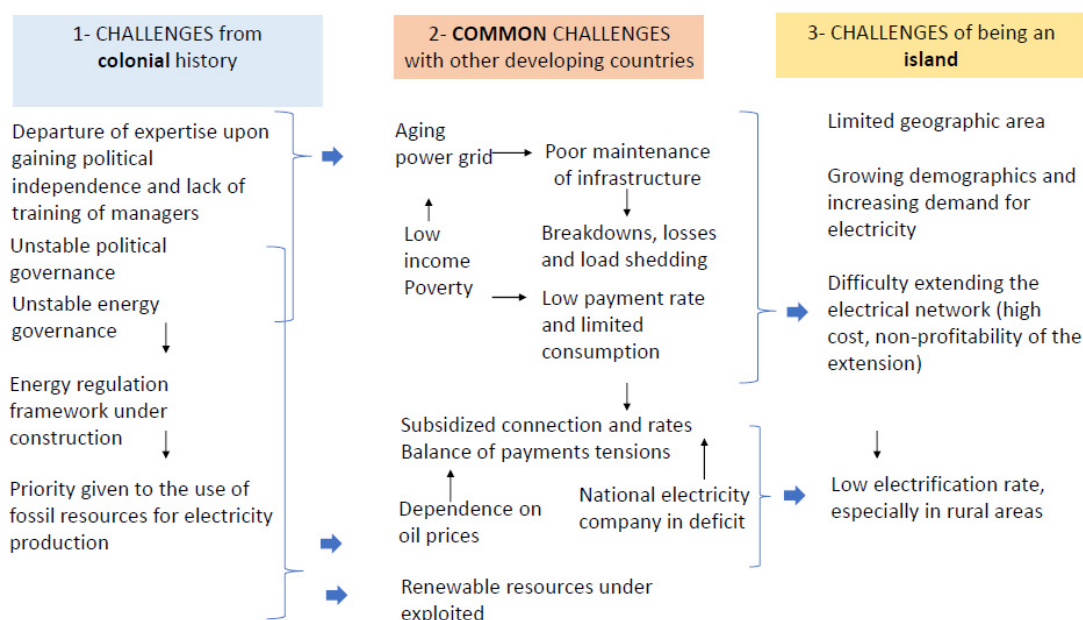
1- CHALLENGES from **colonial** history

2- **COMMON** CHALLENGES with other developing countries

3- CHALLENGES of being an **island**

Departure of expertise upon gaining political independence and lack of training of managers

Unstable political governance

Unstable energy governance

Energy regulation framework under construction

Priority given to the use of fossil resources for electricity production

Aging power grid

Poor maintenance of infrastructure

Low income Poverty

Breakdowns, losses and load shedding

Low payment rate and limited consumption

Subsidized connection and rates
Balance of payments tensions

Dependence on oil prices

National electricity company in deficit

Renewable resources under exploited

Limited geographic area

Growing demographics and increasing demand for electricity

Difficulty extending the electrical network (high cost, non-profitability of the extension)

Low electrification rate, especially in rural areas